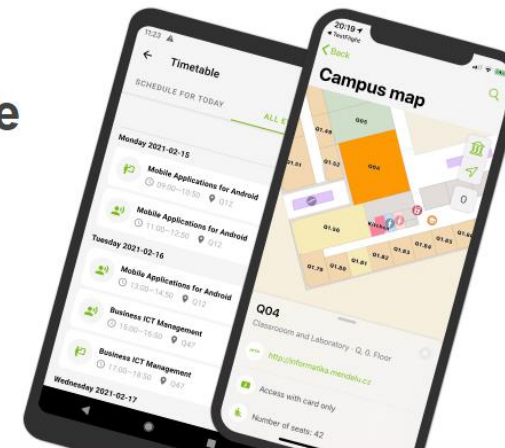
e

11:23
Timetable
SCHEDULE FOR TODAY
ALL
Monday 2021-02-15
Mobile Applications for Android
09:00—10:50 Q12
Mobile Applications for Android
11:00—12:50 Q12
Tuesday 2021-02-16
Mobile Applications for Android
13:00—14:50 Q12
Business ICT Management
15:00—16:50 Q47
Business ICT Management
17:00—18:50 Q47
Wednesday 2021-02-17

20:19
TestFlight
Back
Campus map
Q05
Q1.09
Q1.02
Q04
Q1.08
Q1.06
Q1.05
Q1.04
Q1.03
Q1.01
Q1.75
Q1.80
Q1.81
Q1.82
Q1.83
Q1.84
Q1.85
KIOSK
0
Q04
Classroom and Laboratory - Q, 0. Floor
http://informatika.mendelu.cz
Access with card only
Number of seats: 42